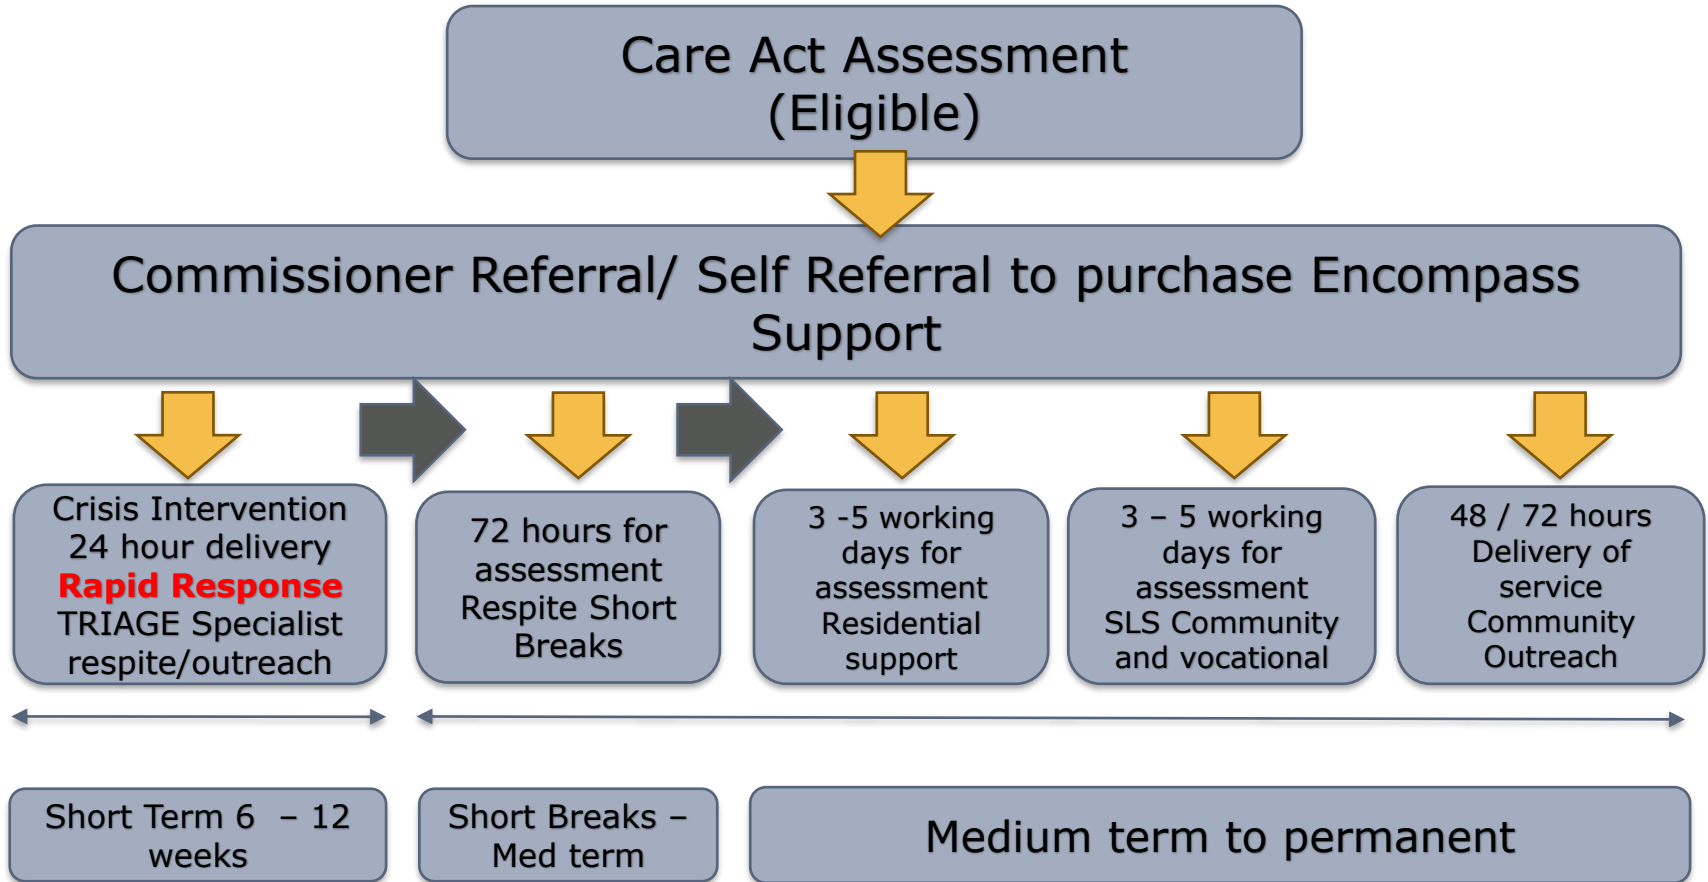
Care Act Assessment (Eligible)

Commissioner Referral/ Self Referral to purchase Encompass Support

Crisis Intervention 24 hour delivery Rapid Response TRIAGE Specialist respite/outreach

72 hours for assessment Respite Short Breaks

3 -5 working days for assessment Residential support

3 – 5 working days for assessment SLS Community and vocational

48 / 72 hours Delivery of service Community Outreach

Short Term 6 – 12 weeks

Short Breaks – Med term

Medium term to permanent